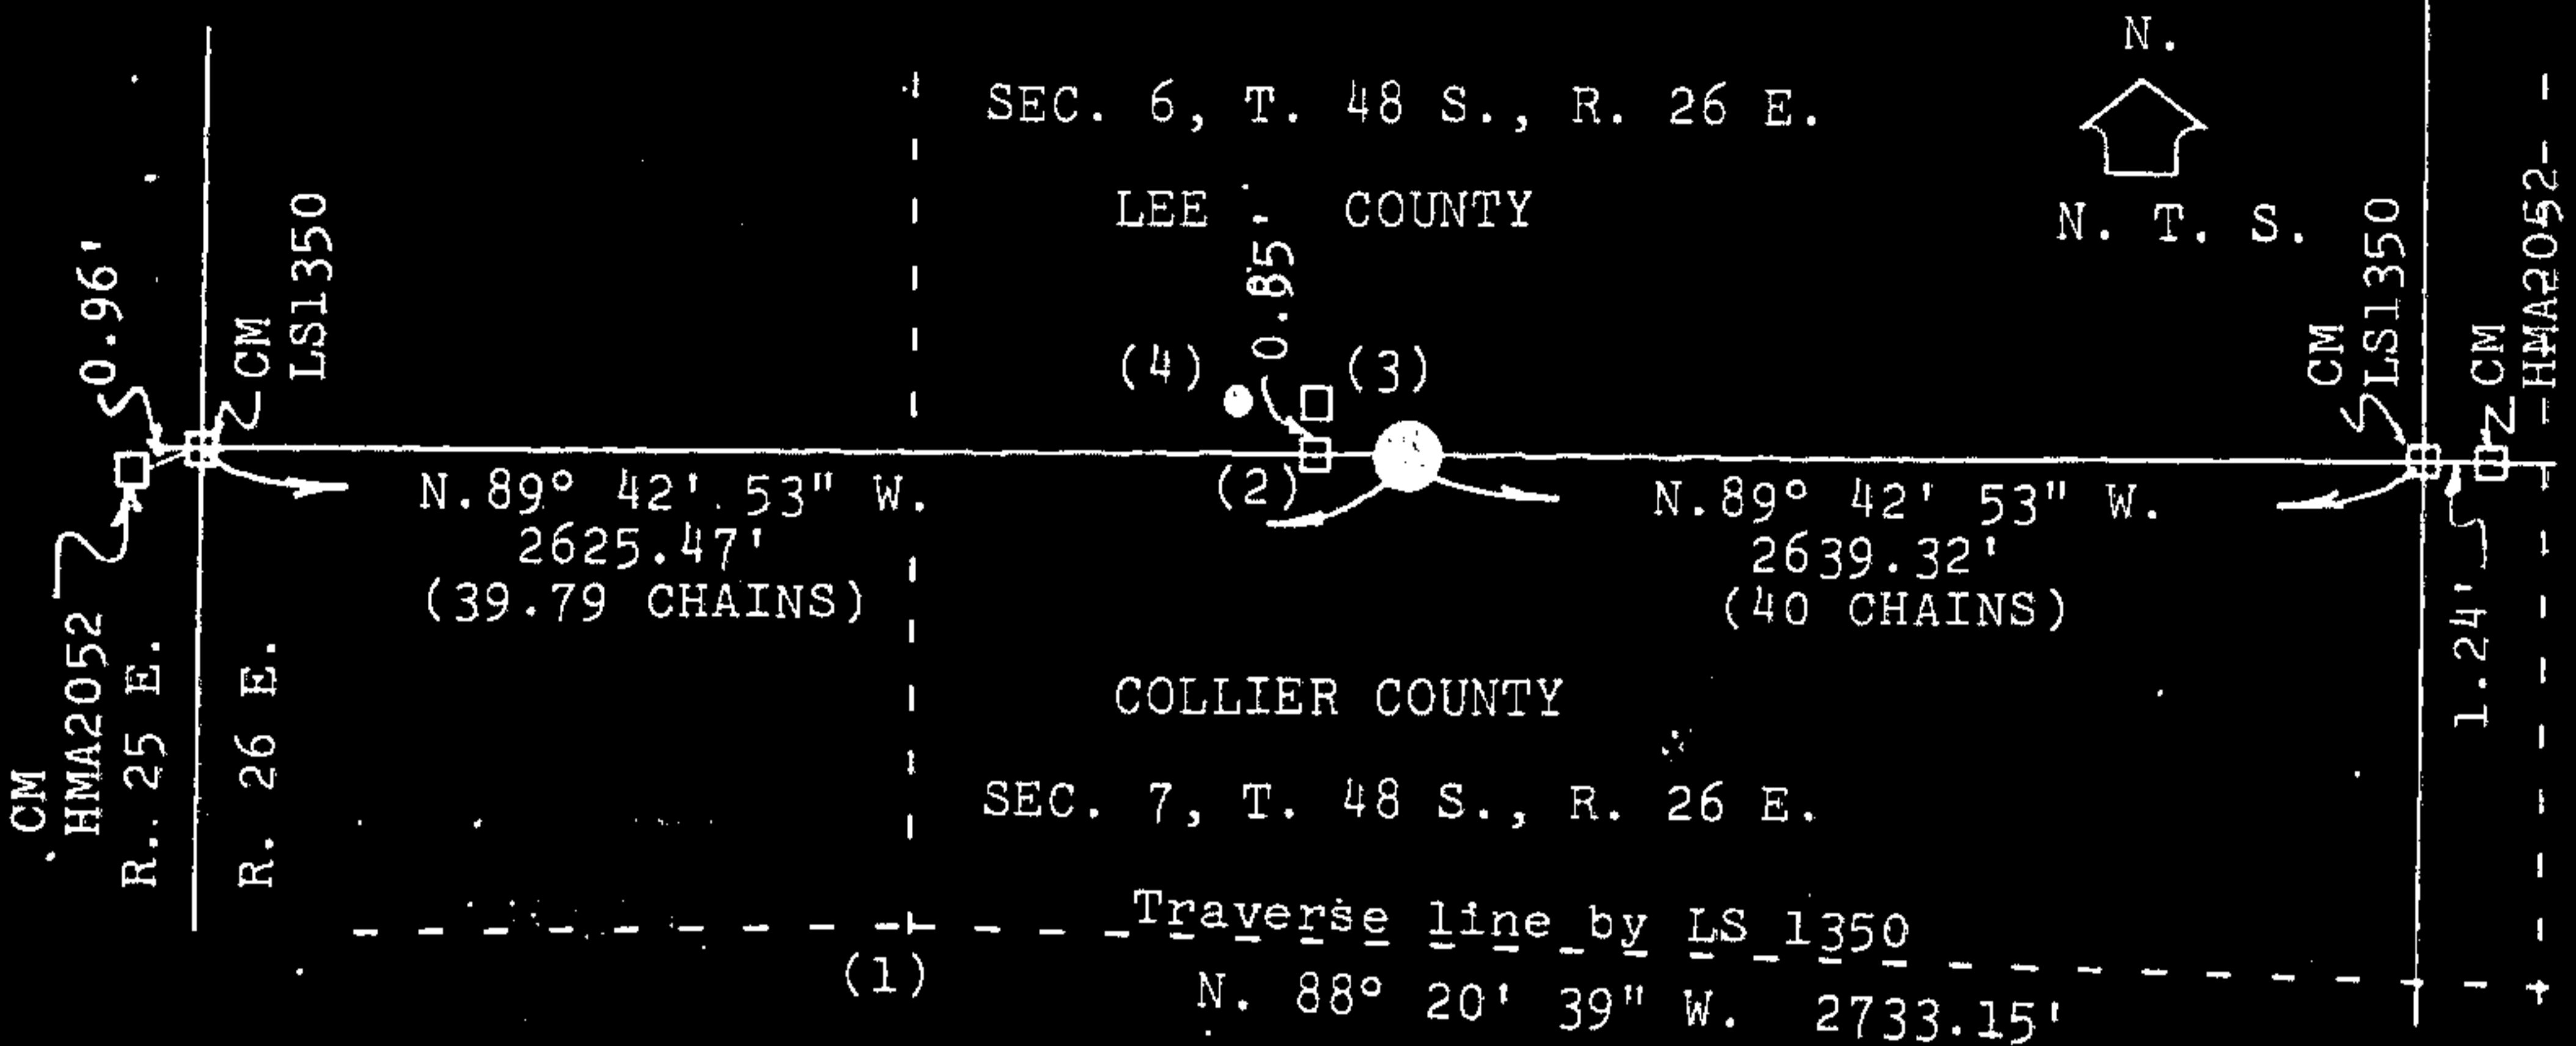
N.

SEC. 6, T. 48 S., R. 26 E.

LEE COUNTY

N. T. S.

0.96'

CM
LS1350

0.85

(4)

(3)

CM
LS1350

CM
HMA2052

(2)

N.89° 42' 53" W.
2625.47'
(39.79 CHAINS)

N.89° 42' 53" W.
2639.32'
(40 CHAINS)

CM
HMA2052
R. 25 E.

R. 26 E.

COLLIER COUNTY

1.24'

SEC. 7, T. 48 S., R. 26 E.

Traverse line by LS 1350

(1)

N. 88° 20' 39" W. 2733.15'